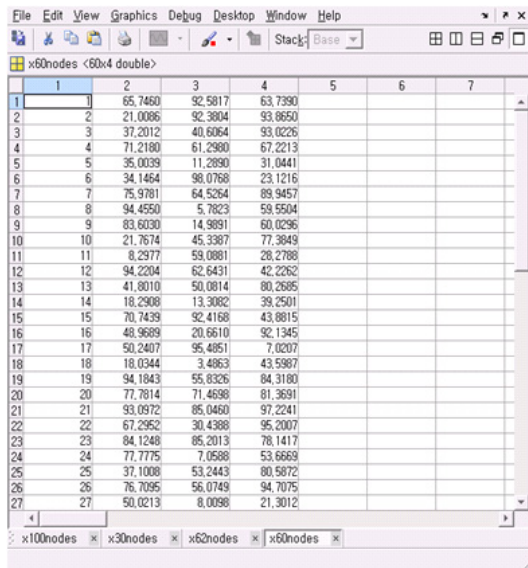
File Edit View Graphics Debug Desktop Window Help

Stack: Base

x60nodes <60x4 double>

| | 1 | 2 | 3 | 4 | 5 | 6 | 7 |
|---|---|---|---|---|---|---|---|
| 1 | 1 | 65.7460 | 92.5817 | 63.7390 | | | |
| 2 | 2 | 21.0086 | 92.3804 | 93.8650 | | | |
| 3 | 3 | 37.2012 | 40.6064 | 93.0226 | | | |
| 4 | 4 | 71.2180 | 61.2980 | 67.2213 | | | |
| 5 | 5 | 35.0039 | 11.2890 | 31.0441 | | | |
| 6 | 6 | 34.1464 | 98.0768 | 23.1216 | | | |
| 7 | 7 | 75.9781 | 64.5264 | 89.9457 | | | |
| 8 | 8 | 94.4550 | 5.7823 | 59.5504 | | | |
| 9 | 9 | 83.6030 | 14.9891 | 60.0296 | | | |
| 10 | 10 | 21.7674 | 45.3387 | 77.3849 | | | |
| 11 | 11 | 8.2977 | 59.0881 | 28.2788 | | | |
| 12 | 12 | 94.2204 | 62.6431 | 42.2262 | | | |
| 13 | 13 | 41.8010 | 50.0814 | 80.2685 | | | |
| 14 | 14 | 18.2908 | 13.3082 | 39.2501 | | | |
| 15 | 15 | 70.7439 | 92.4168 | 43.8815 | | | |
| 16 | 16 | 48.9689 | 20.6610 | 92.1345 | | | |
| 17 | 17 | 50.2407 | 95.4851 | 7.0207 | | | |
| 18 | 18 | 18.0344 | 3.4863 | 43.5987 | | | |
| 19 | 19 | 94.1843 | 55.8326 | 84.3180 | | | |
| 20 | 20 | 77.7814 | 71.4698 | 81.3691 | | | |
| 21 | 21 | 93.0972 | 85.0460 | 97.2241 | | | |
| 22 | 22 | 67.2952 | 30.4388 | 95.2007 | | | |
| 23 | 23 | 84.1248 | 85.2013 | 78.1417 | | | |
| 24 | 24 | 77.7775 | 7.0588 | 53.6669 | | | |
| 25 | 25 | 37.1008 | 53.2443 | 80.5872 | | | |
| 26 | 26 | 76.7095 | 56.0749 | 94.7075 | | | |
| 27 | 27 | 50.0213 | 8.0098 | 21.3012 | | | |

x100nodes x30nodes x62nodes x60nodes